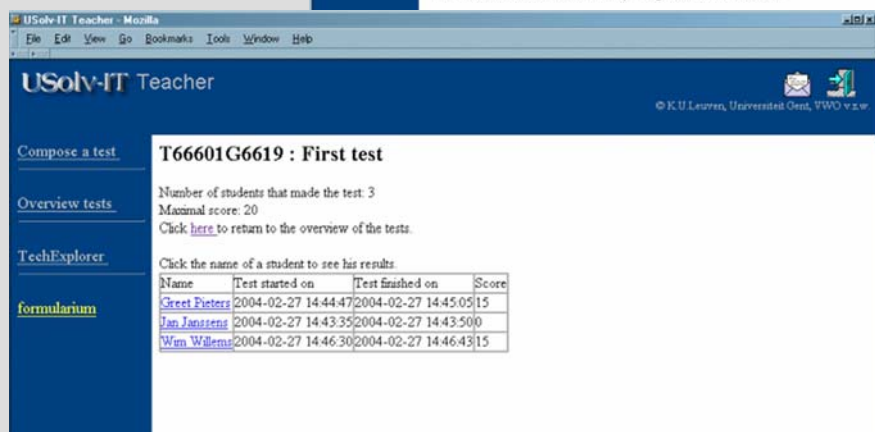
USolv-IT Teacher - Mozilla

File Edit View Go Bookmarks Tools Window Help

USolv-IT Teacher

© K.U.Leuven, Universiteit Gent, VWO v.z.w.

Compose a test

Overview tests

TechExplorer

formularium

T66601G6619 : First test

Number of students that made the test: 3
Maximal score: 20
Click here to return to the overview of the tests.

Click the name of a student to see his results.

| Name | Test started on | Test finished on | Score |
|---|---|---|---|
| Greet Pieters | 2004-02-27 14:44:47 | 2004-02-27 14:45:05 | 15 |
| Jan Janssens | 2004-02-27 14:43:35 | 2004-02-27 14:43:50 | 0 |
| Wim Willems | 2004-02-27 14:46:30 | 2004-02-27 14:46:43 | 15 |